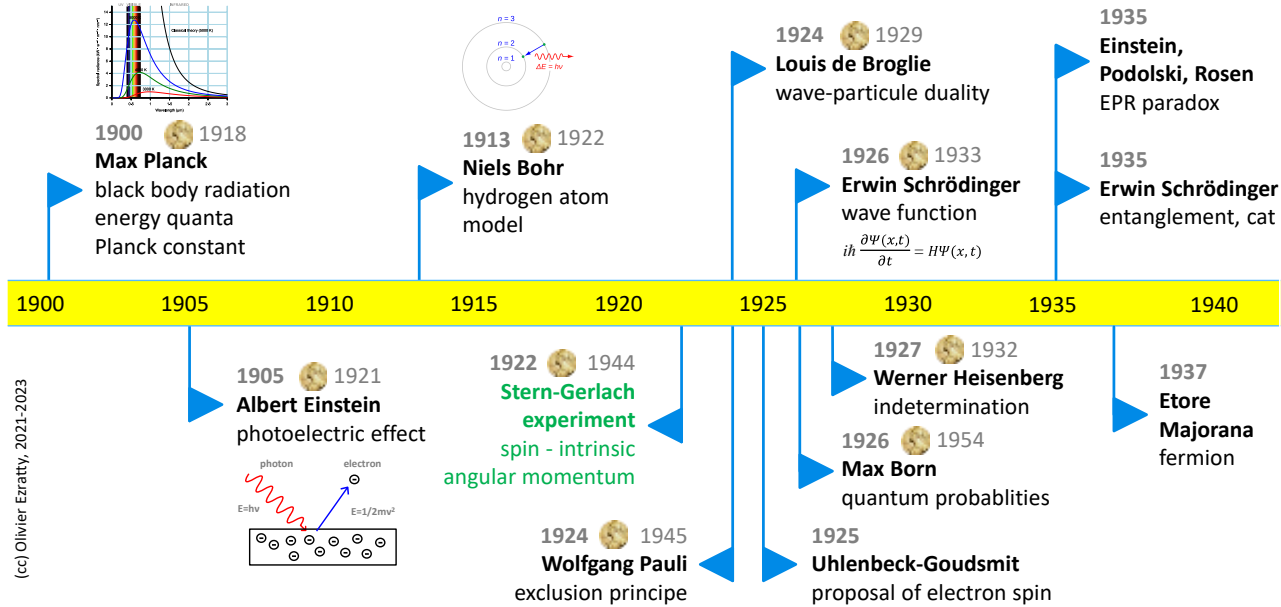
Classical theory (5000 K)

Wavelength (μm)

$n = 3$

$n = 2$

$n = 1$

$\Delta E = h\nu$

1900 1918
**Max Planck**
black body radiation
energy quanta
Planck constant

1913 1922
**Niels Bohr**
hydrogen atom model

1924 1929
**Louis de Broglie**
wave-particule duality

1926 1933
**Erwin Schrödinger**
wave function
$i\hbar \frac{\partial \Psi(x,t)}{\partial t} = H\Psi(x,t)$

1935
**Einstein, Podolski, Rosen**
EPR paradox

1935
**Erwin Schrödinger**
entanglement, cat

| 1900 | 1905 | 1910 | 1915 | 1920 | 1925 | 1930 | 1935 | 1940 |
|---|---|---|---|---|---|---|---|---|

1905 1921
**Albert Einstein**
photoelectric effect

photon
electron
E=hν
E=1/2mv²

1922 1944
**Stern-Gerlach experiment**
spin - intrinsic angular momentum

1924 1945
**Wolfgang Pauli**
exclusion principe

1927 1932
**Werner Heisenberg**
indetermination

1926 1954
**Max Born**
quantum probablities

1925
**Uhlenbeck-Goudsmit**
proposal of electron spin

1937
**Etore Majorana**
fermion

(cc) Olivier Ezratty, 2021-2023